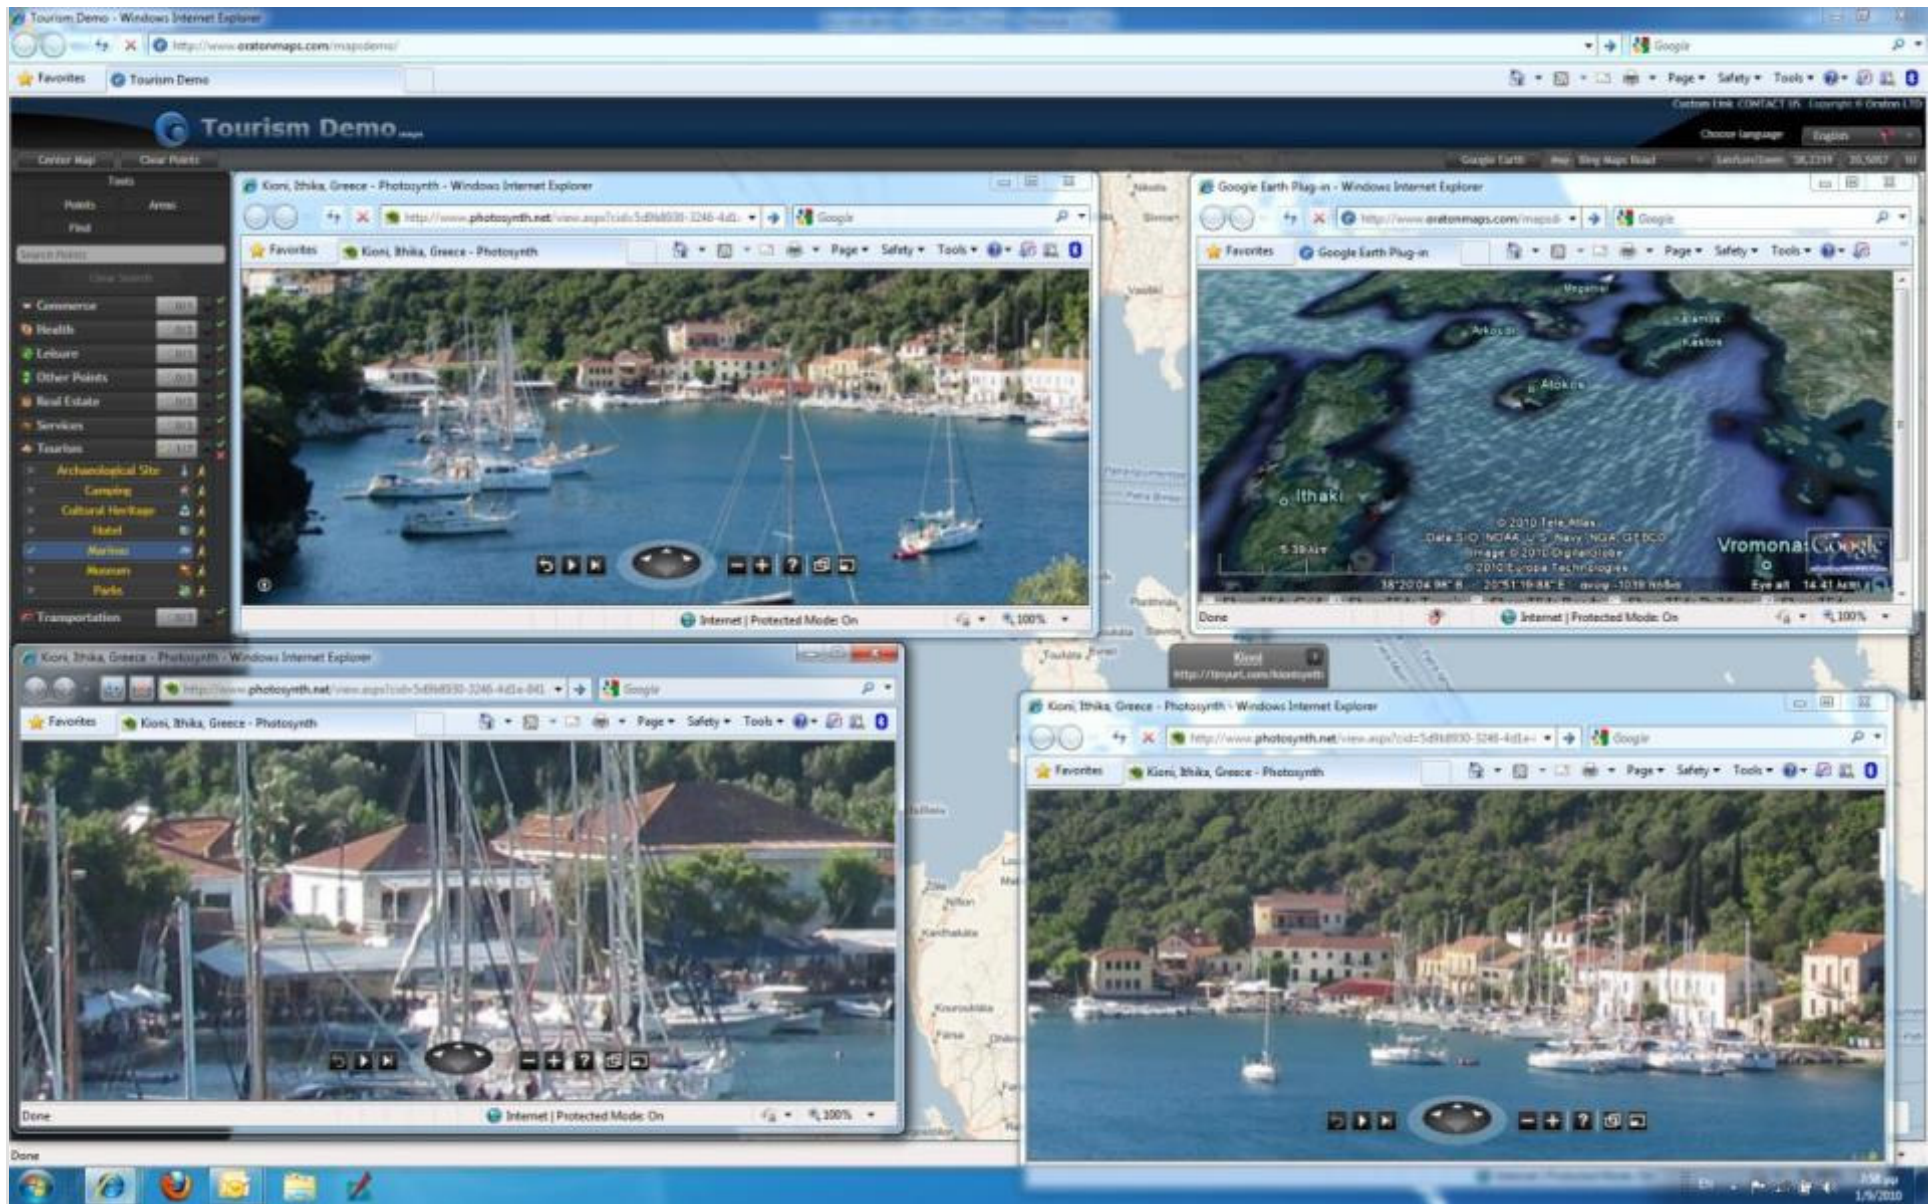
Tourism Demo - Windows Internet Explorer

http://www.oratonmaps.com/mapsdemo/

Google

Favorites

Tourism Demo

Page ▾ Safety ▾ Tools ▾

Custom Link CONTACT US Copyright © Oraton LTD

Tourism Demo

Choose language English

Center Map

Clear Points

Google Earth

Bing Maps Road

Tools

Points

Areas

Find

Search Points

Clear Search

Commerce

Health

Leisure

Other Points

Real Estate

Services

Tourism

Archaeological Site

Camping

Cultural Heritage

Hotel

Marinas

Museum

Parks

Transportation

Kioni, Ithika, Greece - Photosynth - Windows Internet Explorer

http://www.photosynth.net/view.aspx?cid=5d9b8930-3246-4d1

Google

Favorites

Kioni, Ithika, Greece - Photosynth

Page ▾ Safety ▾ Tools ▾

Internet | Protected Mode: On

100%

Google Earth Plug-in - Windows Internet Explorer

http://www.oratonmaps.com/mapsd

Google

Favorites

Google Earth Plug-in

Page ▾ Safety ▾ Tools ▾

Meganisi

Arkoudi

Kalamos

Kastos

Atokos

Ithaki

© 2010 Tele Atlas

Data SIO NOAA U.S. Navy NGA GEBCO

Image © 2010 DigitalGlobe

© 2010 Europa Technologies

Vromona

Google

Eye alt

Done

Internet | Protected Mode: On

100%

Kioni

http://tinyurl.com/kionisynth

Kioni, Ithika, Greece - Photosynth - Windows Internet Explorer

http://www.photosynth.net/view.aspx?cid=5d9b8930-3246-4d1e-841

Google

Favorites

Kioni, Ithika, Greece - Photosynth

Page ▾ Safety ▾ Tools ▾

Done

Internet | Protected Mode: On

100%

Kioni, Ithika, Greece - Photosynth - Windows Internet Explorer

http://www.photosynth.net/view.aspx?cid=5d9b8930-3246-4d1e

Google

Favorites

Kioni, Ithika, Greece - Photosynth

Page ▾ Safety ▾ Tools ▾

Done